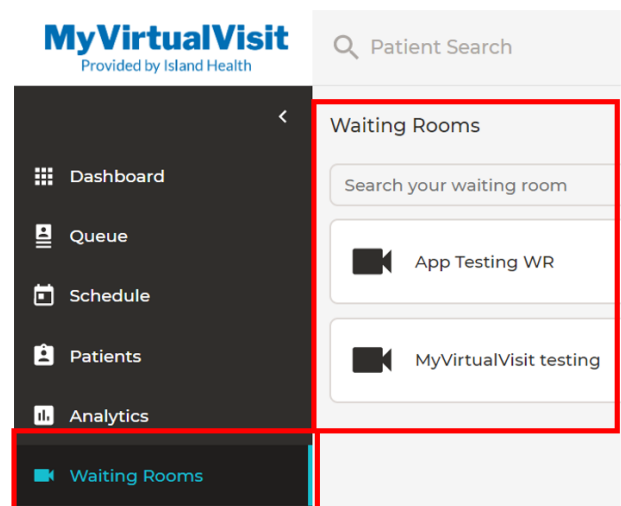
MyVirtualVisit
Provided by Island Health

Patient Search

<

Dashboard

Queue

Schedule

Patients

Analytics

Waiting Rooms

Waiting Rooms

Search your waiting room

App Testing WR

MyVirtualVisit testing